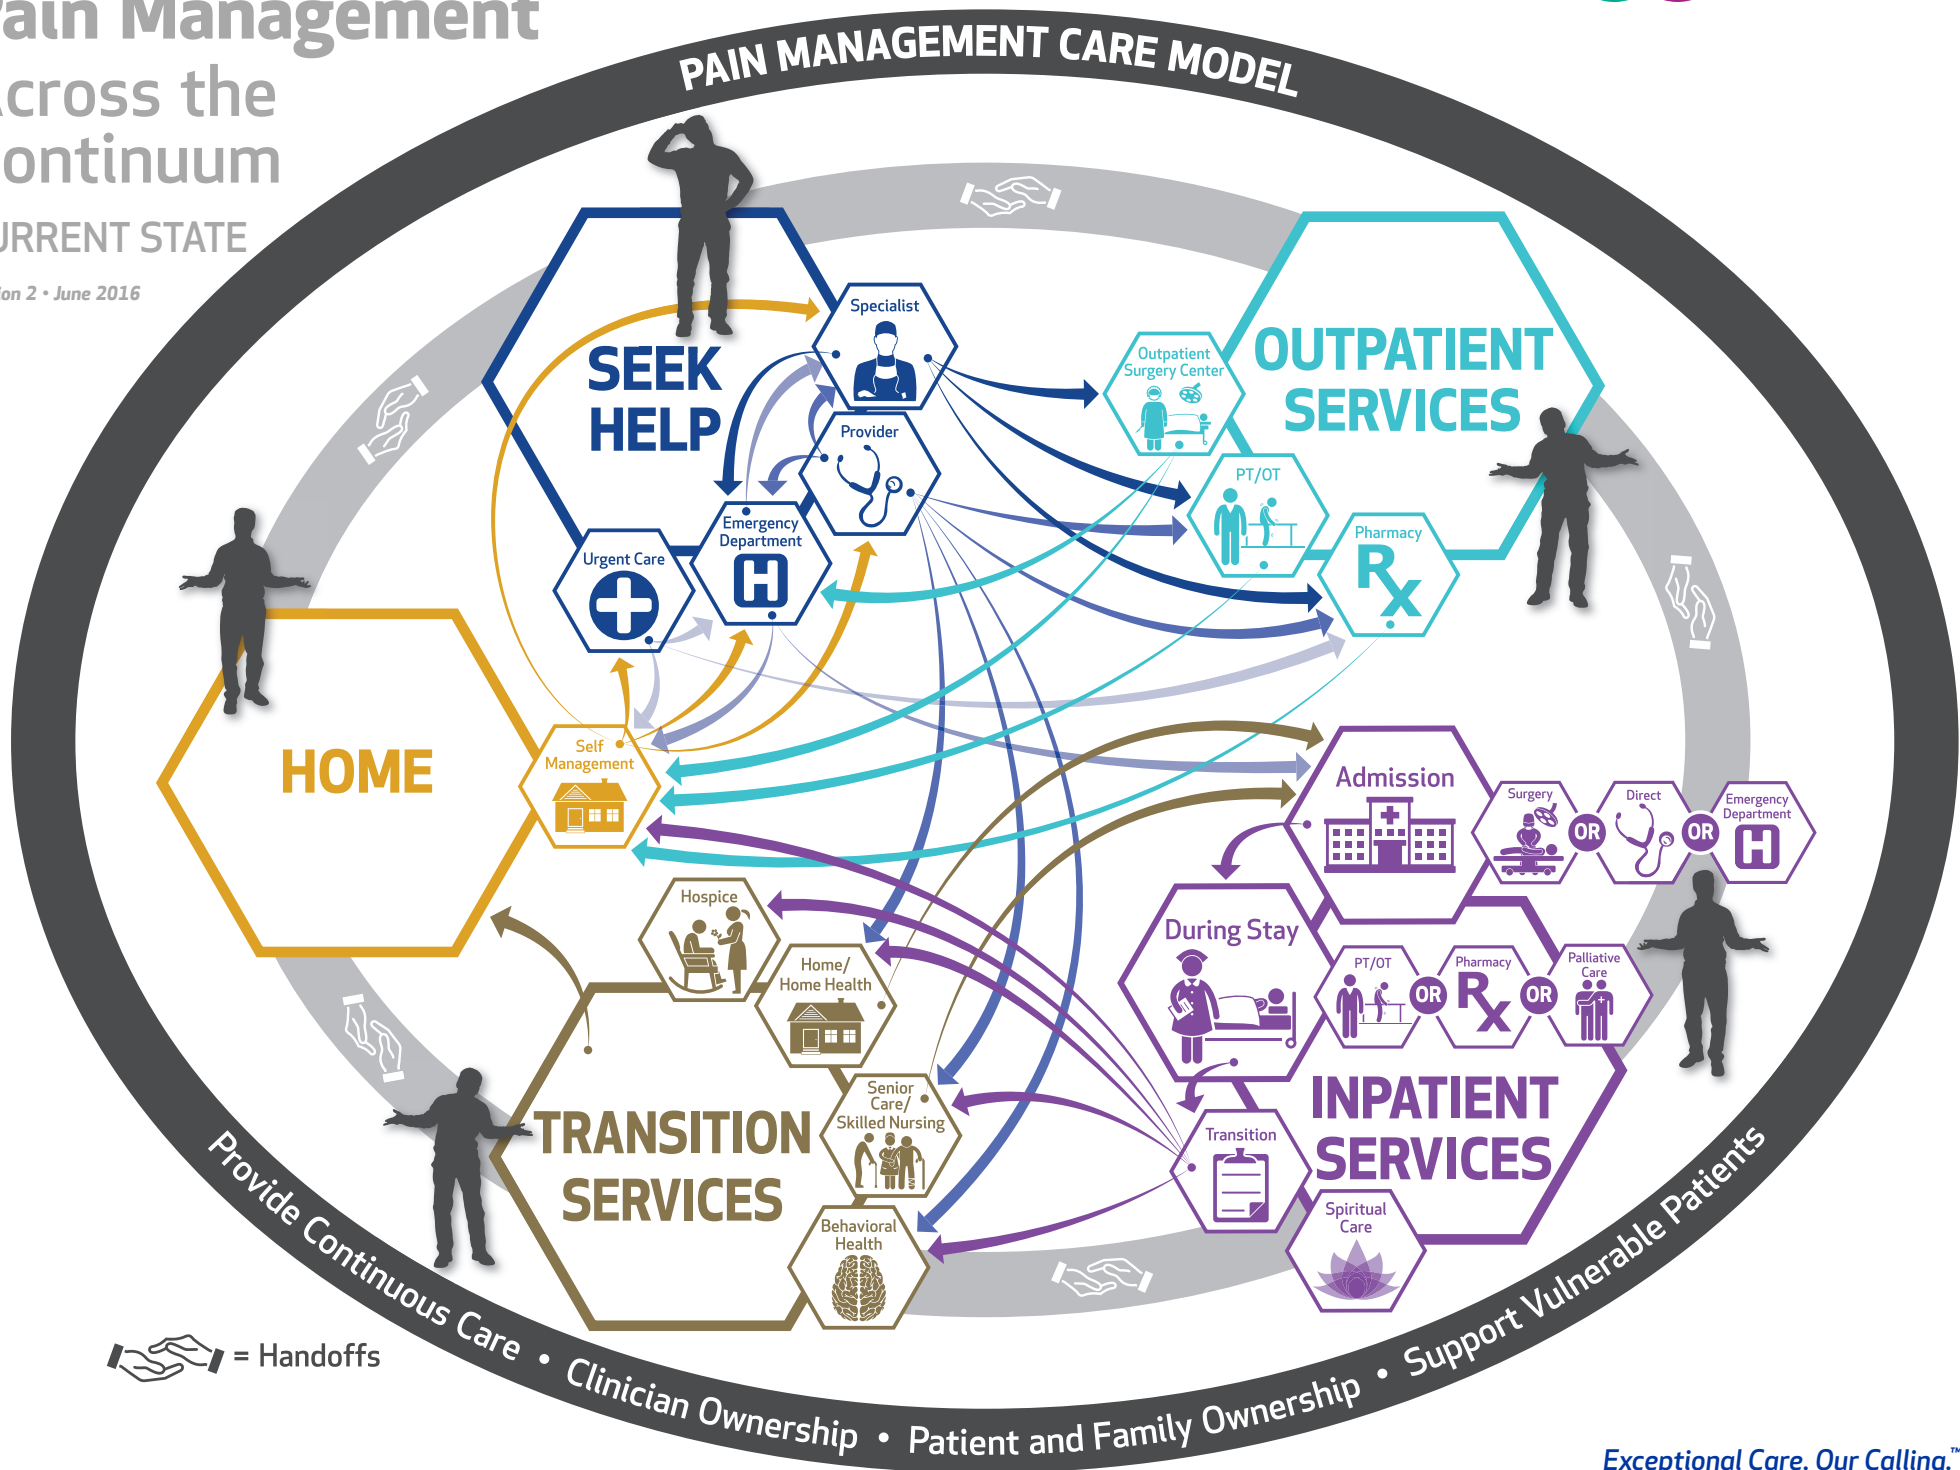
ain Management
cross the
ontinuum
JRRENT STATE
ion 2 • June 2016

PAIN MANAGEMENT CARE MODEL

SEEK HELP

Specialist

Provider

Emergency Department

Urgent Care

OUTPATIENT SERVICES

Outpatient Surgery Center

PT/OT

Pharmacy

HOME

Self Management

Admission

Surgery OR Direct OR Emergency Department

During Stay

PT/OT OR Pharmacy OR Palliative Care

INPATIENT SERVICES

Transition

Spiritual Care

Hospice

Home/ Home Health

Senior Care/ Skilled Nursing

Behavioral Health

TRANSITION SERVICES

= Handoffs

Provide Continuous Care • Clinician Ownership • Patient and Family Ownership • Support Vulnerable Patients

Exceptional Care. Our Calling.™